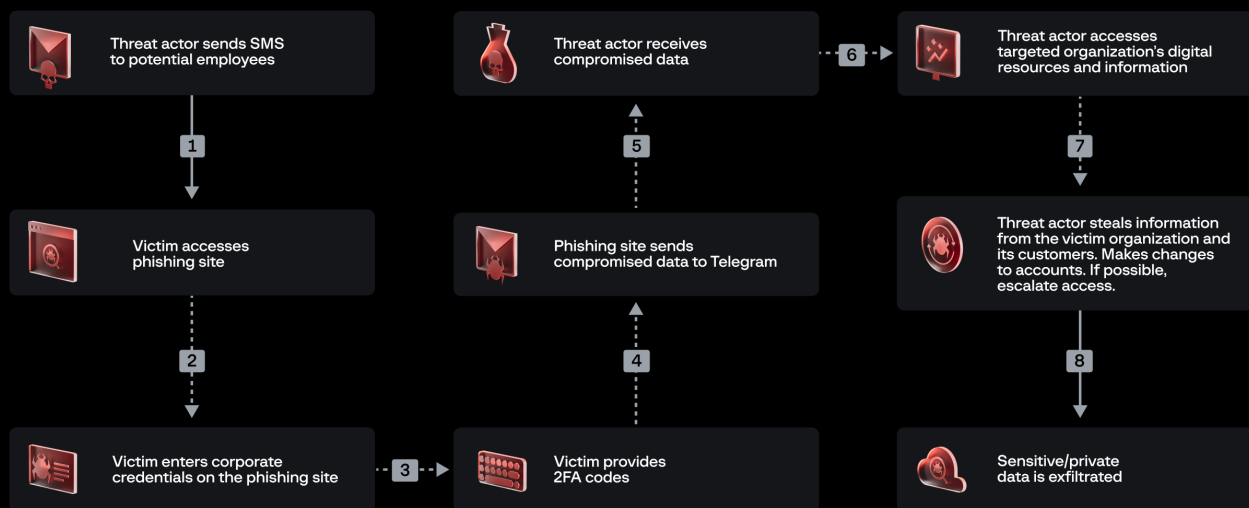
Threat actor sends SMS to potential employees

1

Victim accesses phishing site

2

Victim enters corporate credentials on the phishing site

3

Victim provides 2FA codes

4

Phishing site sends compromised data to Telegram

5

Threat actor receives compromised data

6

Threat actor accesses targeted organization's digital resources and information

7

Threat actor steals information from the victim organization and its customers. Makes changes to accounts. If possible, escalate access.

8

Sensitive/private data is exfiltrated